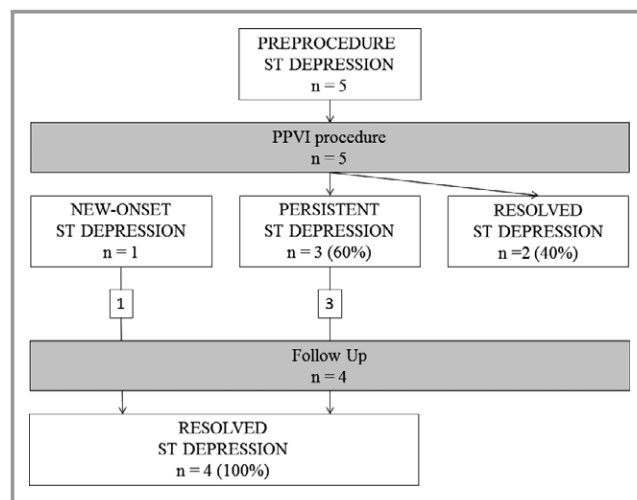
PREPROCEDURE
ST DEPRESSION
n = 5

PPVI procedure
n = 5

NEW-ONSET
ST DEPRESSION
n = 1

PERSISTENT
ST DEPRESSION
n = 3 (60%)

RESOLVED
ST DEPRESSION
n =2 (40%)

1

3

Follow Up
n = 4

RESOLVED
ST DEPRESSION
n = 4 (100%)